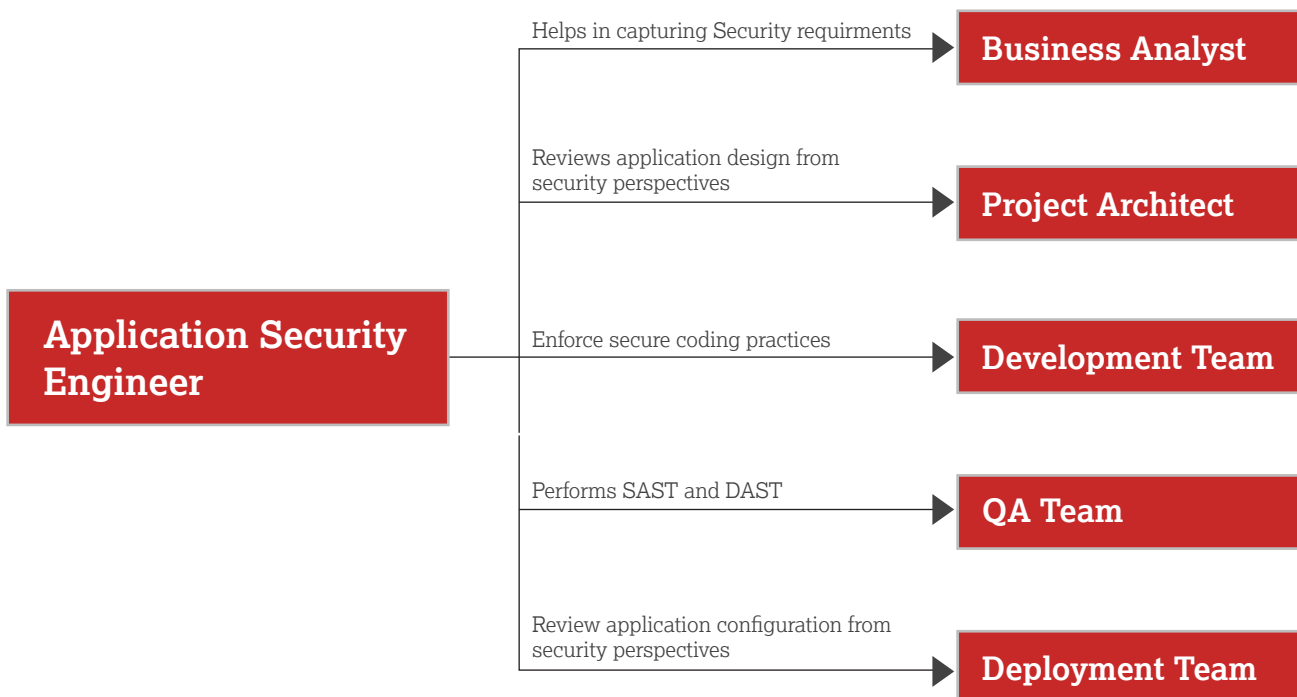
Application Security Engineer

Helps in capturing Security requirments

Business Analyst

Reviews application design from security perspectives

Project Architect

Enforce secure coding practices

Development Team

Performs SAST and DAST

QA Team

Review application configuration from security perspectives

Deployment Team